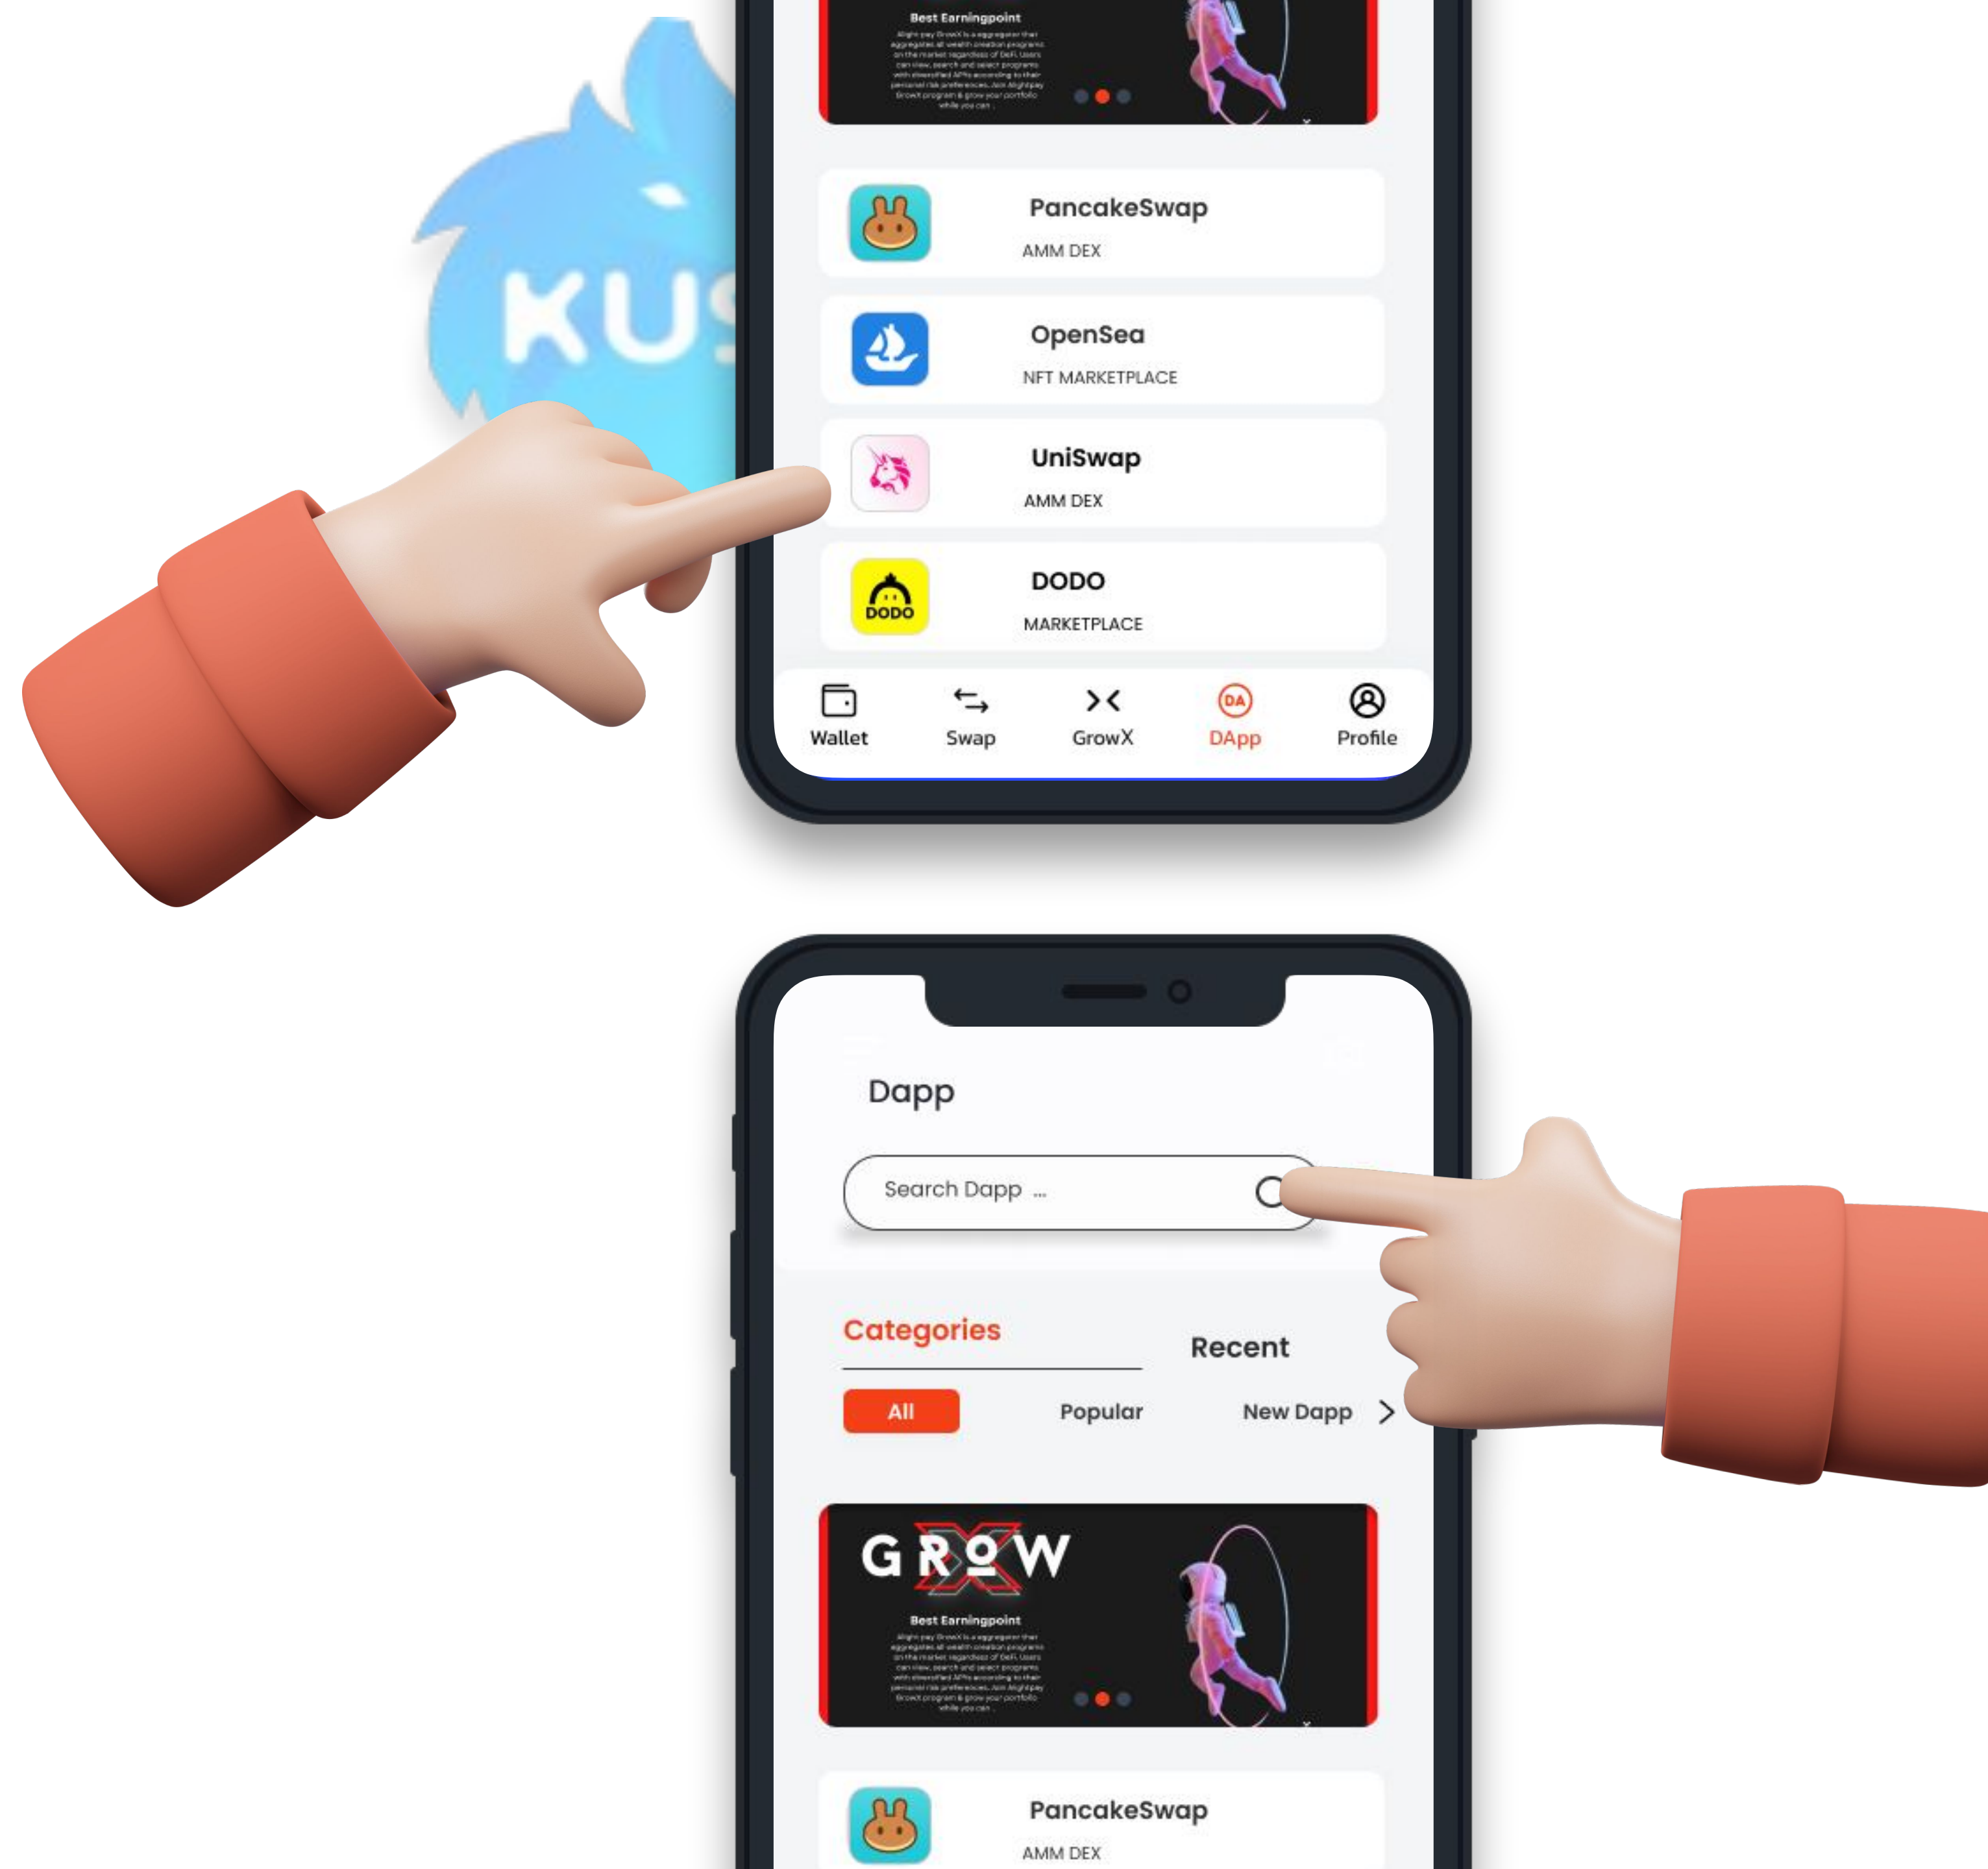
KUS

Best Earningpoint

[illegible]

PancakeSwap
AMM DEX

OpenSea
NFT MARKETPLACE

UniSwap
AMM DEX

DODO
MARKETPLACE

Wallet
Swap
GrowX
DApp
Profile

Dapp

Search Dapp ...

Categories
Recent

All
Popular
New Dapp

GROW X

Best Earningpoint

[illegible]

PancakeSwap
AMM DEX